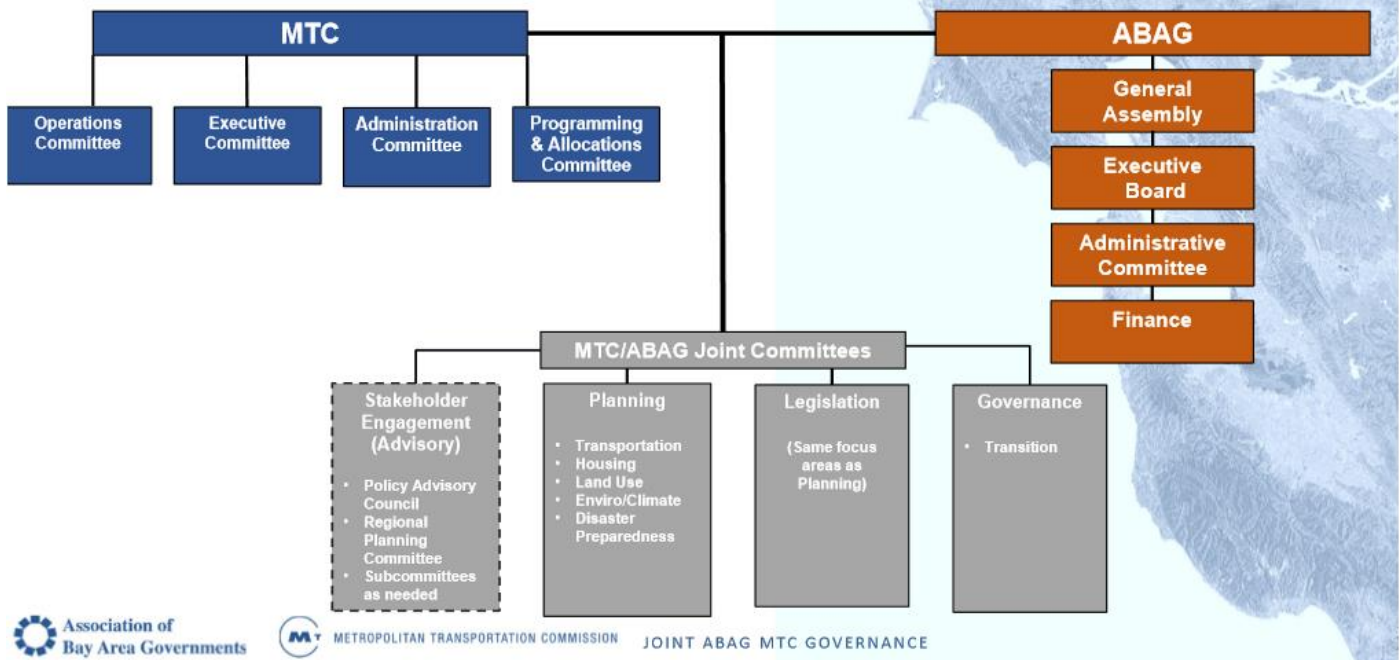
MTC

Operations Committee

Executive Committee

Administration Committee

Programming & Allocations Committee

ABAG

General Assembly

Executive Board

Administrative Committee

Finance

MTC/ABAG Joint Committees

Stakeholder Engagement (Advisory)

- Policy Advisory Council
- Regional Planning Committee
- Subcommittees as needed

Planning

- Transportation
- Housing
- Land Use
- Enviro/Climate
- Disaster Preparedness

Legislation

(Same focus areas as Planning)

Governance

- Transition

Association of Bay Area Governments

METROPOLITAN TRANSPORTATION COMMISSION

JOINT ABAG MTC GOVERNANCE